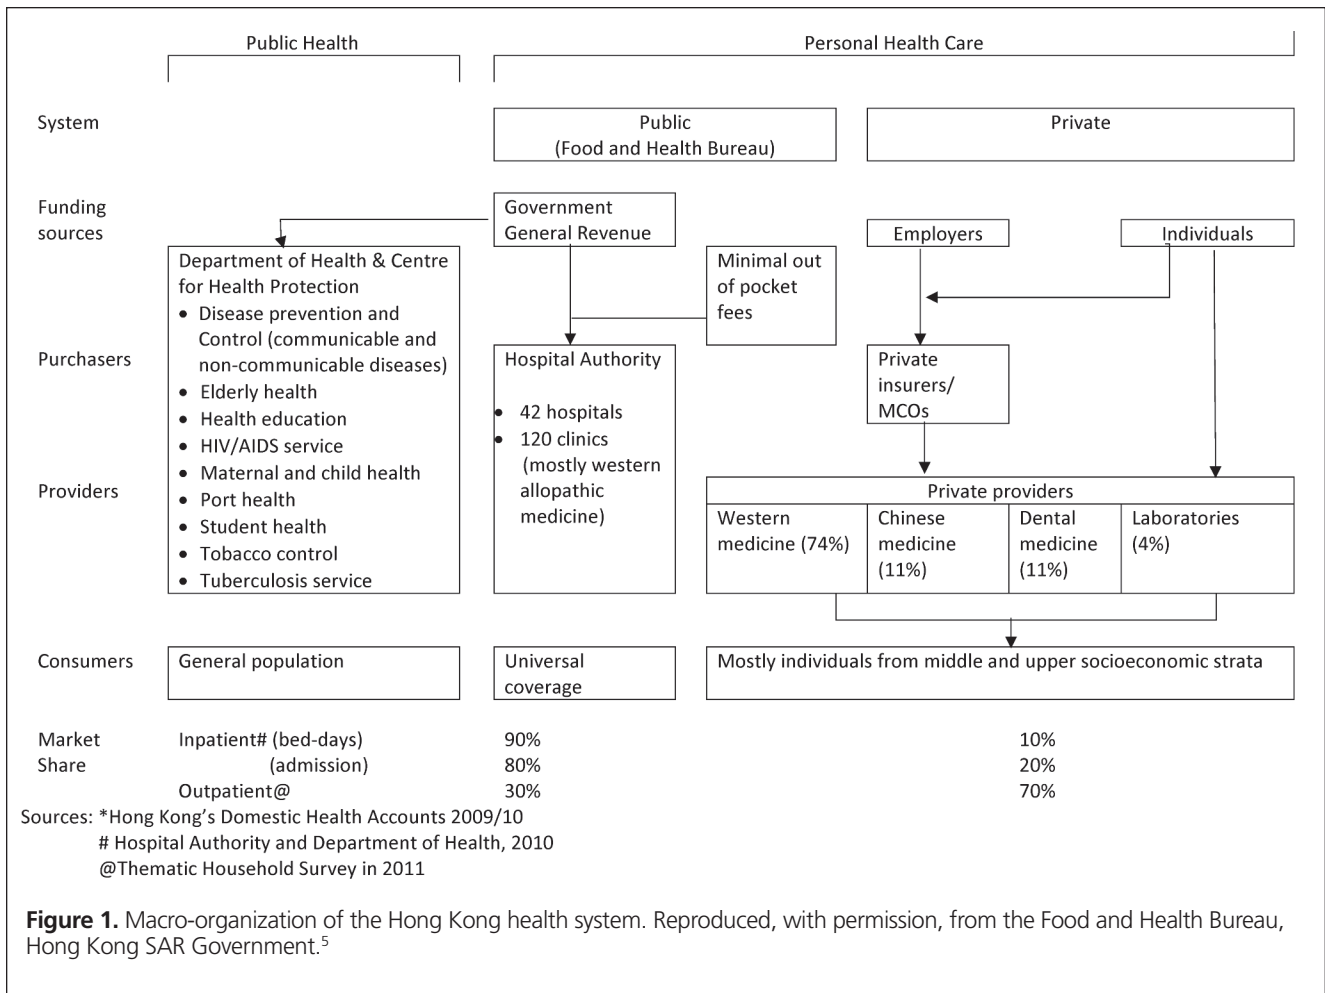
Public Health

Personal Health Care

System

Public
(Food and Health Bureau)

Private

Funding sources

Government General Revenue

Employers

Individuals

Department of Health & Centre for Health Protection
- Disease prevention and Control (communicable and non-communicable diseases)
- Elderly health
- Health education
- HIV/AIDS service
- Maternal and child health
- Port health
- Student health
- Tobacco control
- Tuberculosis service

Minimal out of pocket fees

Purchasers

Hospital Authority
- 42 hospitals
- 120 clinics (mostly western allopathic medicine)

Private insurers/ MCOs

Providers

Private providers

| Western medicine (74%) | Chinese medicine (11%) | Dental medicine (11%) | Laboratories (4%) |
|---|---|---|---|

Consumers

General population

Universal coverage

Mostly individuals from middle and upper socioeconomic strata

| Market Share | Inpatient# (bed-days) | 90% | 10% |
|---|---|---|---|
| | (admission) | 80% | 20% |
| | Outpatient@ | 30% | 70% |

Sources: *Hong Kong's Domestic Health Accounts 2009/10
# Hospital Authority and Department of Health, 2010
@Thematic Household Survey in 2011

**Figure 1.** Macro-organization of the Hong Kong health system. Reproduced, with permission, from the Food and Health Bureau, Hong Kong SAR Government.$^5$